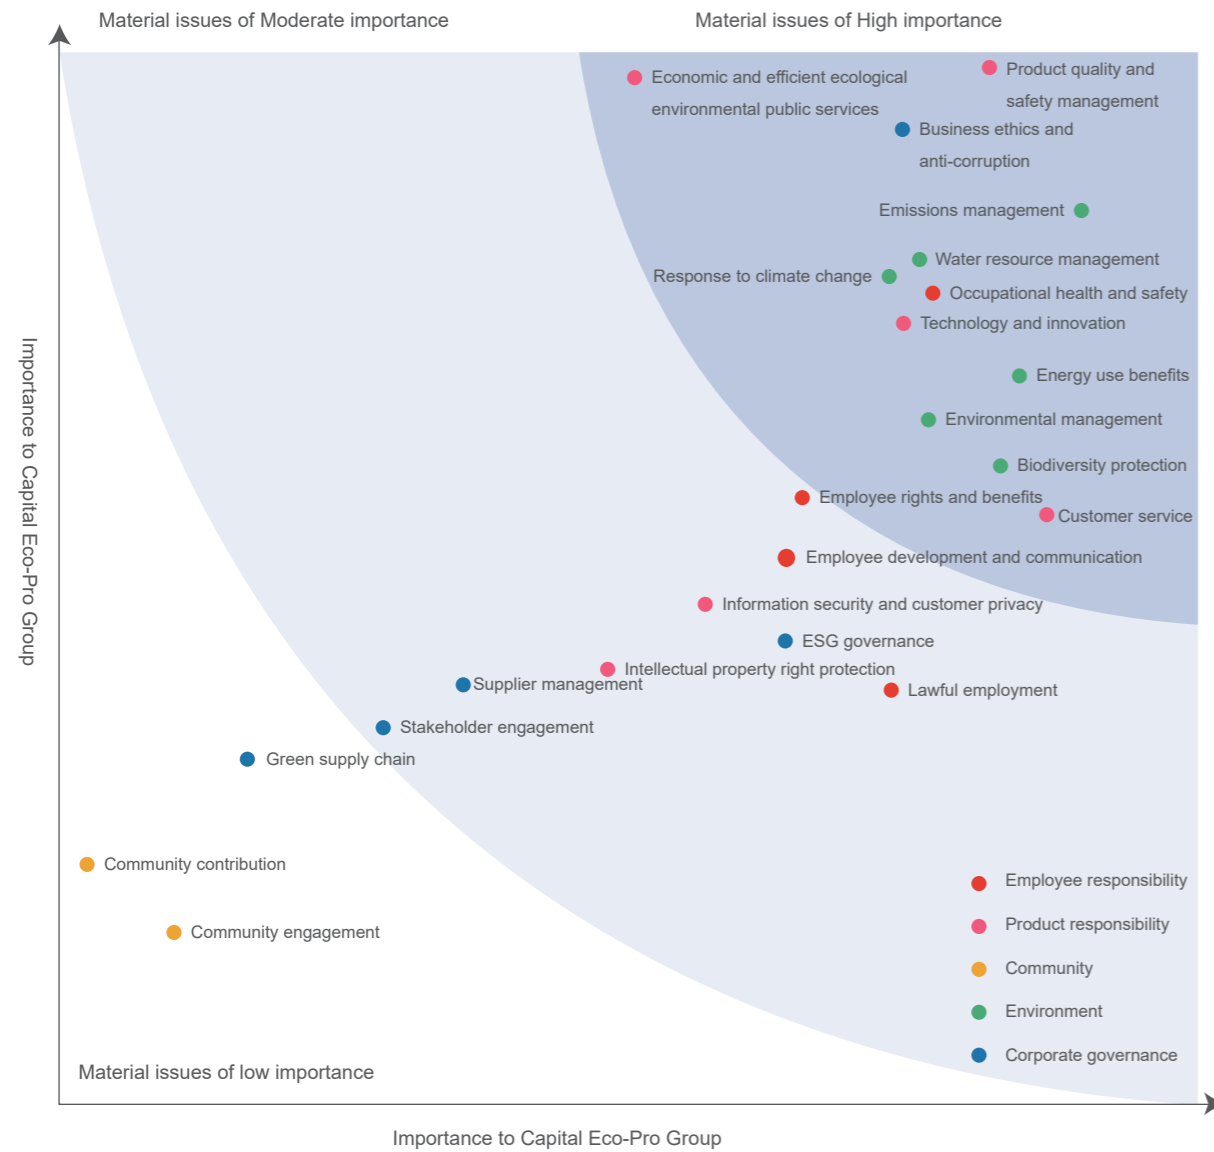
Material issues of Moderate importance

Material issues of High importance

Economic and efficient ecological environmental public services

Product quality and safety management

Business ethics and anti-corruption

Emissions management

Water resource management

Response to climate change

Occupational health and safety

Technology and innovation

Energy use benefits

Environmental management

Biodiversity protection

Employee rights and benefits

Customer service

Employee development and communication

Information security and customer privacy

ESG governance

Intellectual property right protection

Supplier management

Lawful employment

Stakeholder engagement

Green supply chain

Community contribution

Community engagement

Employee responsibility

Product responsibility

Community

Environment

Corporate governance

Material issues of low importance

Importance to Capital Eco-Pro Group

Importance to Capital Eco-Pro Group